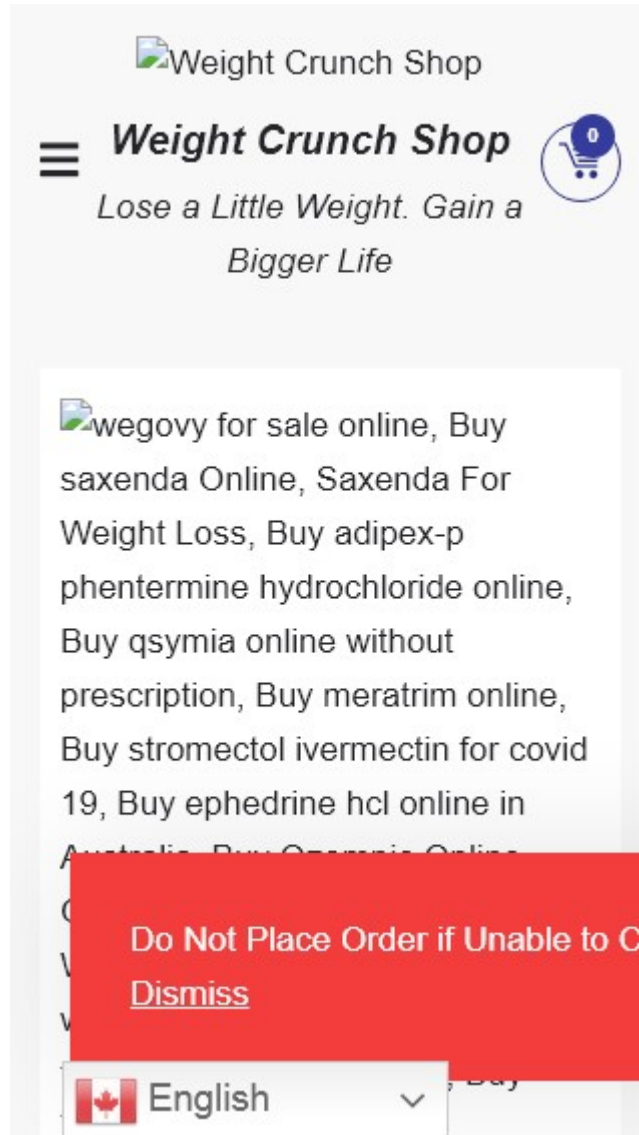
Weight Crunch Shop

Weight Crunch Shop

Lose a Little Weight. Gain a Bigger Life

0

wegovy for sale online, Buy saxenda Online, Saxenda For Weight Loss, Buy adipex-p phentermine hydrochloride online, Buy qsymia online without prescription, Buy meratrim online, Buy stromectol ivermectin for covid 19, Buy ephedrine hcl online in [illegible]

Do Not Place Order if Unable to C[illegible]

Dismiss

English